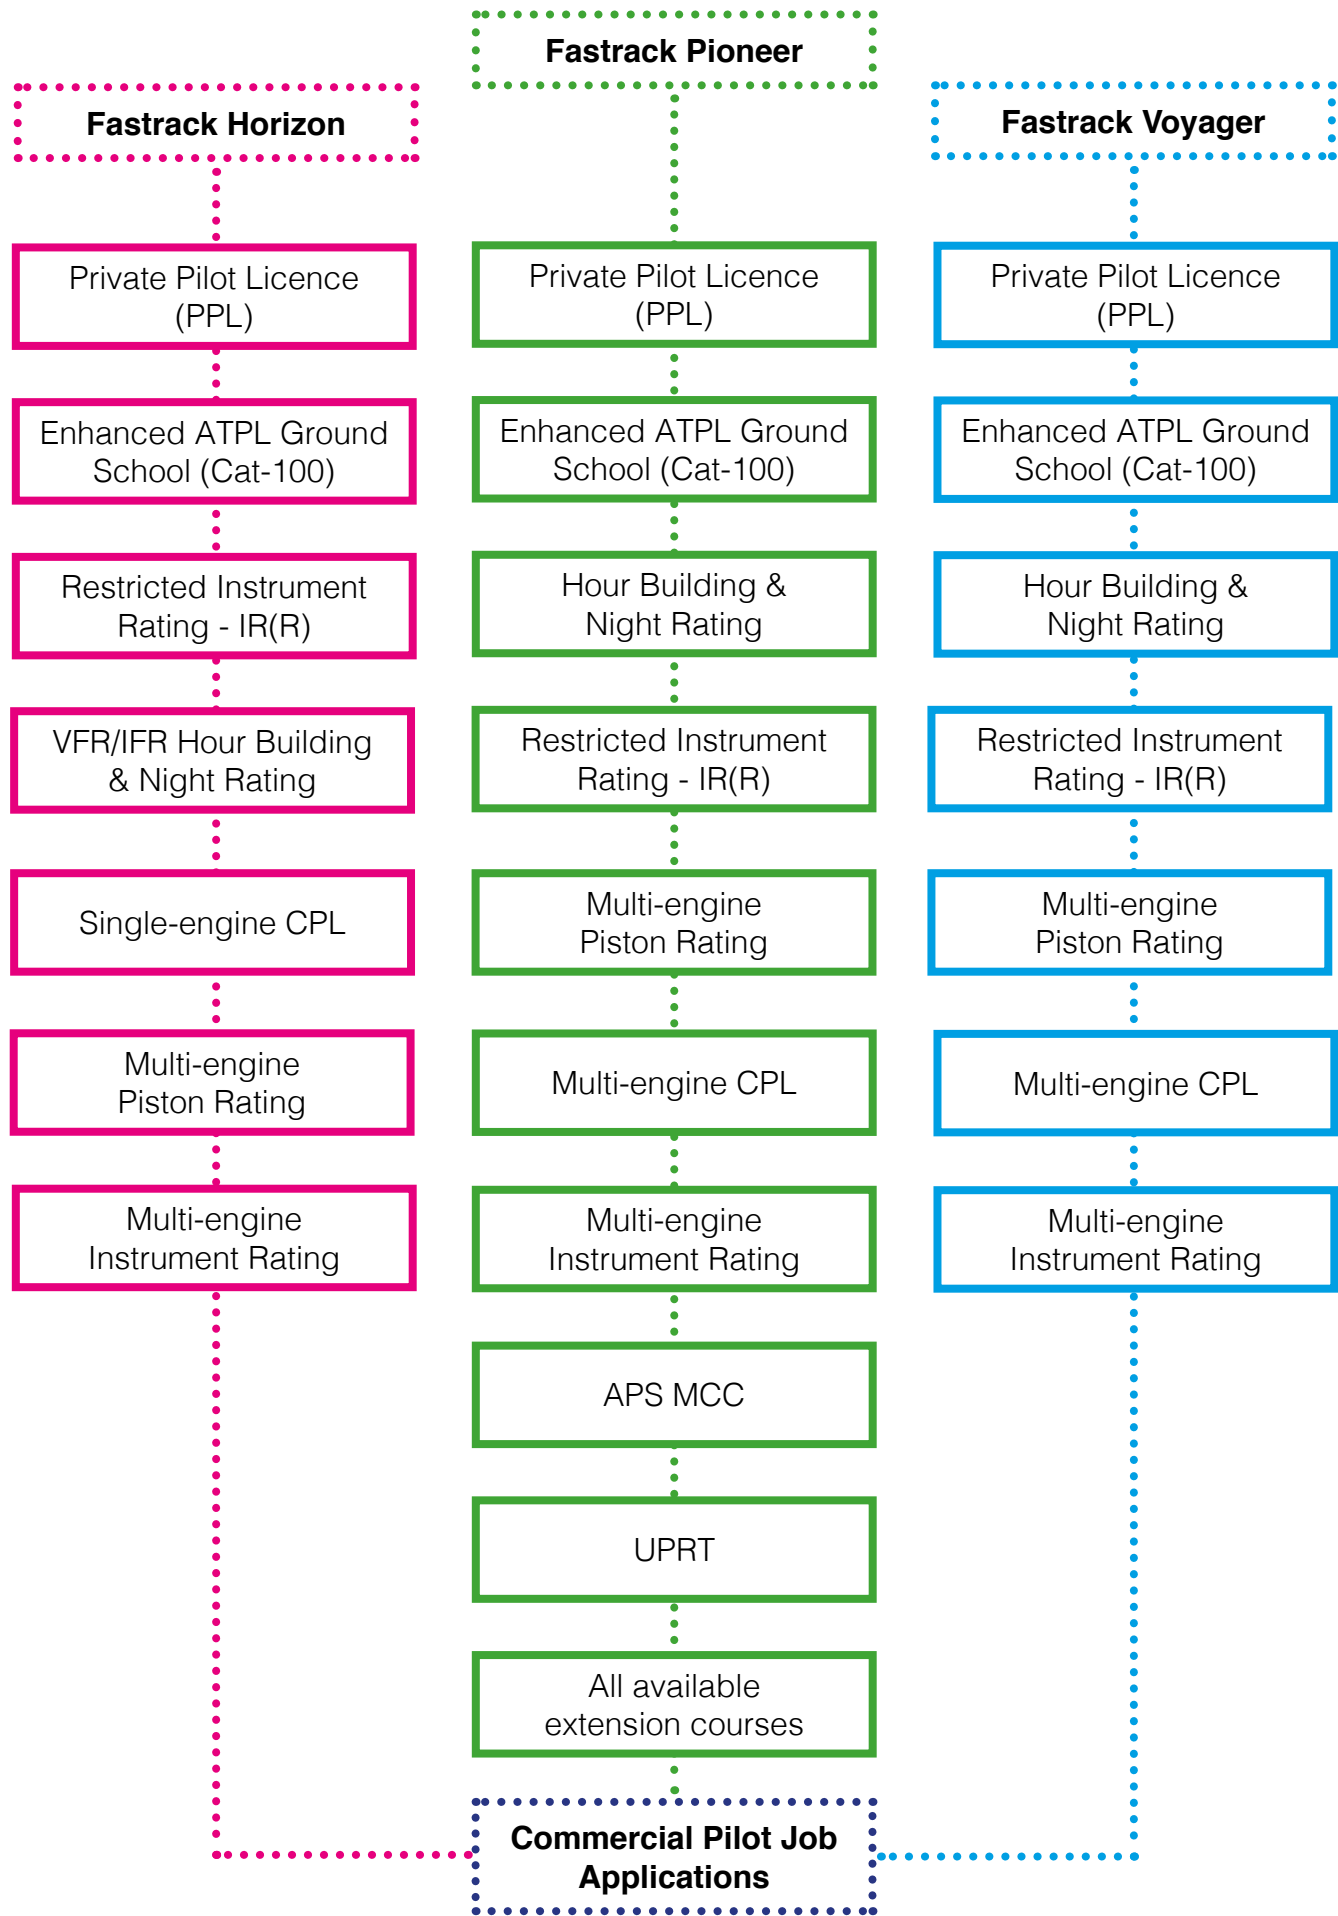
Fastrack Pioneer

Fastrack Horizon

Fastrack Voyager

Private Pilot Licence (PPL)

Enhanced ATPL Ground School (Cat-100)

Restricted Instrument Rating - IR(R)

VFR/IFR Hour Building & Night Rating

Single-engine CPL

Multi-engine Piston Rating

Multi-engine Instrument Rating

Private Pilot Licence (PPL)

Enhanced ATPL Ground School (Cat-100)

Hour Building & Night Rating

Restricted Instrument Rating - IR(R)

Multi-engine Piston Rating

Multi-engine CPL

Multi-engine Instrument Rating

APS MCC

UPRT

All available extension courses

Private Pilot Licence (PPL)

Enhanced ATPL Ground School (Cat-100)

Hour Building & Night Rating

Restricted Instrument Rating - IR(R)

Multi-engine Piston Rating

Multi-engine CPL

Multi-engine Instrument Rating

Commercial Pilot Job Applications